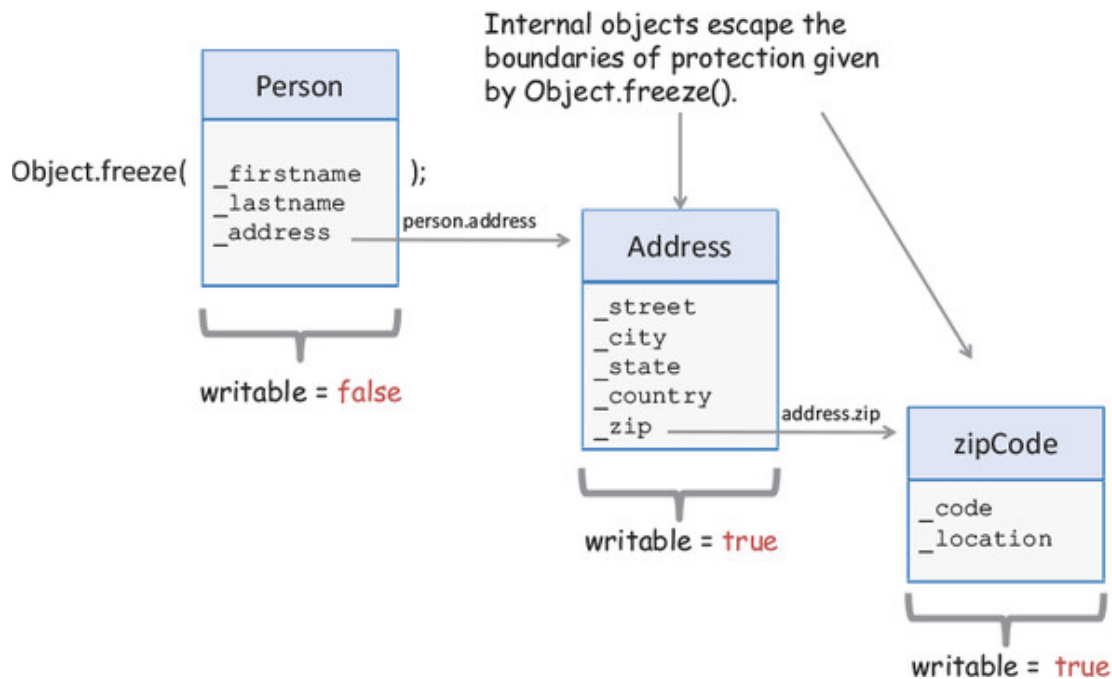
Internal objects escape the boundaries of protection given by Object.freeze().

Person

Object.freeze( _firstname _lastname _address );

writable = false

person.address

Address

_street
_city
_state
_country
_zip

writable = true

address.zip

zipCode

_code
_location

writable = true